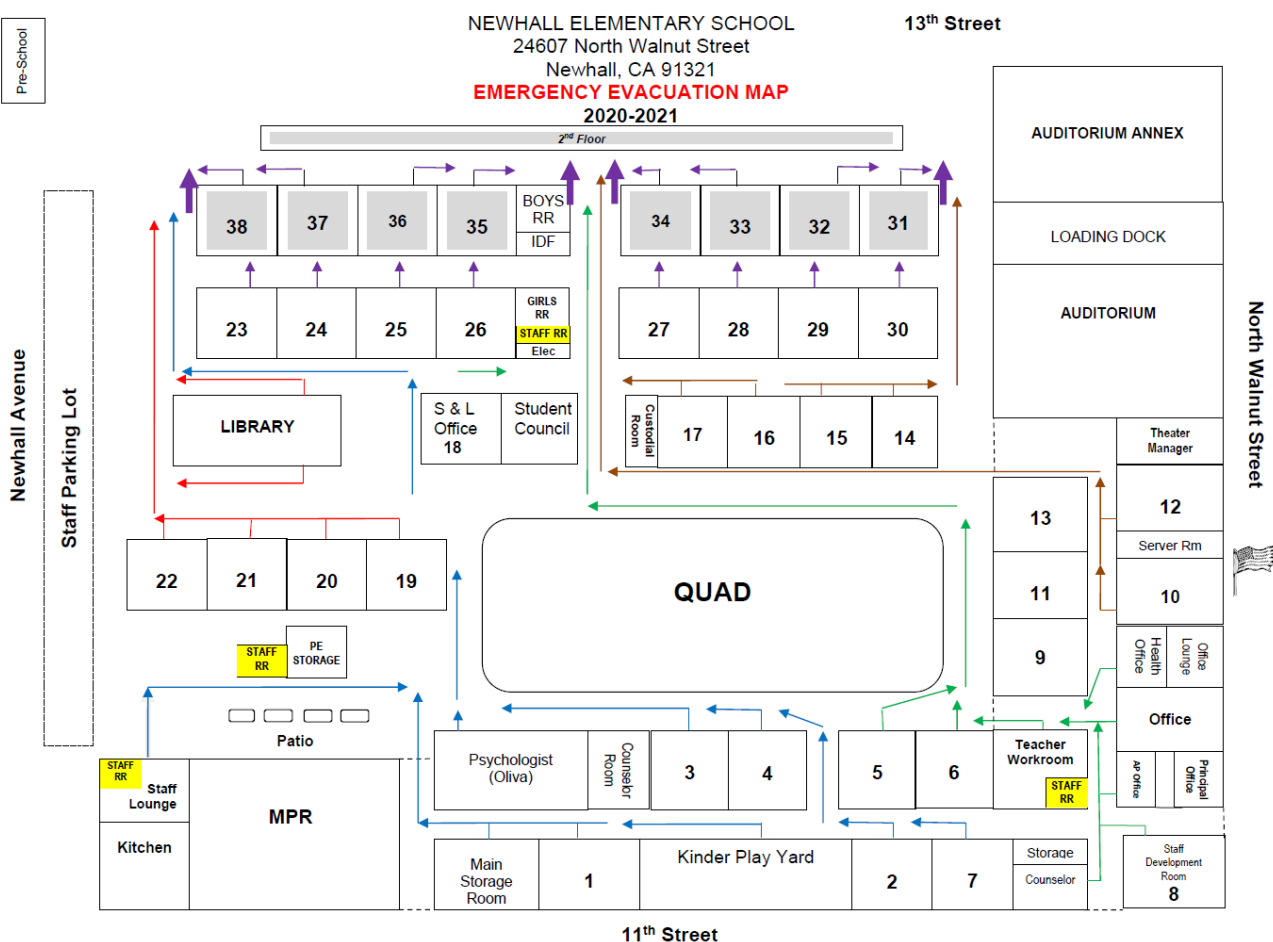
Pre-School

NEWHALL ELEMENTARY SCHOOL
24607 North Walnut Street
Newhall, CA 91321
EMERGENCY EVACUATION MAP
2020-2021

13$^{th}$ Street

2$^{nd}$ Floor

AUDITORIUM ANNEX

38 37 36 35 BOYS RR IDF 34 33 32 31

LOADING DOCK

AUDITORIUM

23 24 25 26 GIRLS RR STAFF RR Elec 27 28 29 30

Newhall Avenue

Staff Parking Lot

North Walnut Street

LIBRARY

S & L Office 18

Student Council

Custodial Room 17 16 15 14

Theater Manager

12

Server Rm

10

13

11

9

22 21 20 19

QUAD

STAFF RR

PE STORAGE

Health Office

Office Lounge

Office

AP office

Principal Office

Patio

STAFF RR

Staff Lounge

Kitchen

MPR

Psychologist (Oliva)

Counselor Room

3 4 5 6

Teacher Workroom

STAFF RR

Main Storage Room

1

Kinder Play Yard

2 7

Storage

Counselor

Staff Development Room 8

11$^{th}$ Street